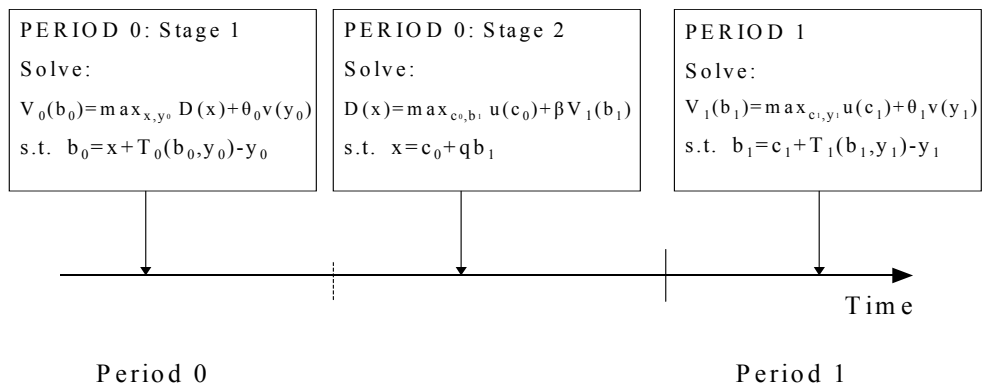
PERIOD 0: Stage 1

Solve:

$V_0(b_0)=\max_{x,y_0} D(x)+\theta_0 v(y_0)$

s.t. $b_0=x+T_0(b_0,y_0)-y_0$

PERIOD 0: Stage 2

Solve:

$D(x)=\max_{c_0,b_1} u(c_0)+\beta V_1(b_1)$

s.t. $x=c_0+qb_1$

PERIOD 1

Solve:

$V_1(b_1)=\max_{c_1,y_1} u(c_1)+\theta_1 v(y_1)$

s.t. $b_1=c_1+T_1(b_1,y_1)-y_1$

Time

Period 0

Period 1